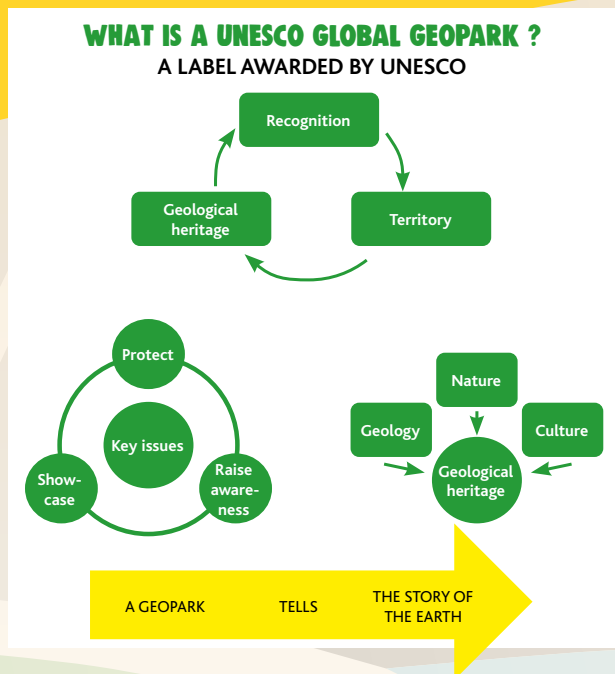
WHAT IS A UNESCO GLOBAL GEOPARK ?

A LABEL AWARDED BY UNESCO

Recognition

Territory

Geological heritage

Protect

Key issues

Show-case

Raise awareness

Nature

Geology

Culture

Geological heritage

A GEOPARK

TELLS

THE STORY OF THE EARTH